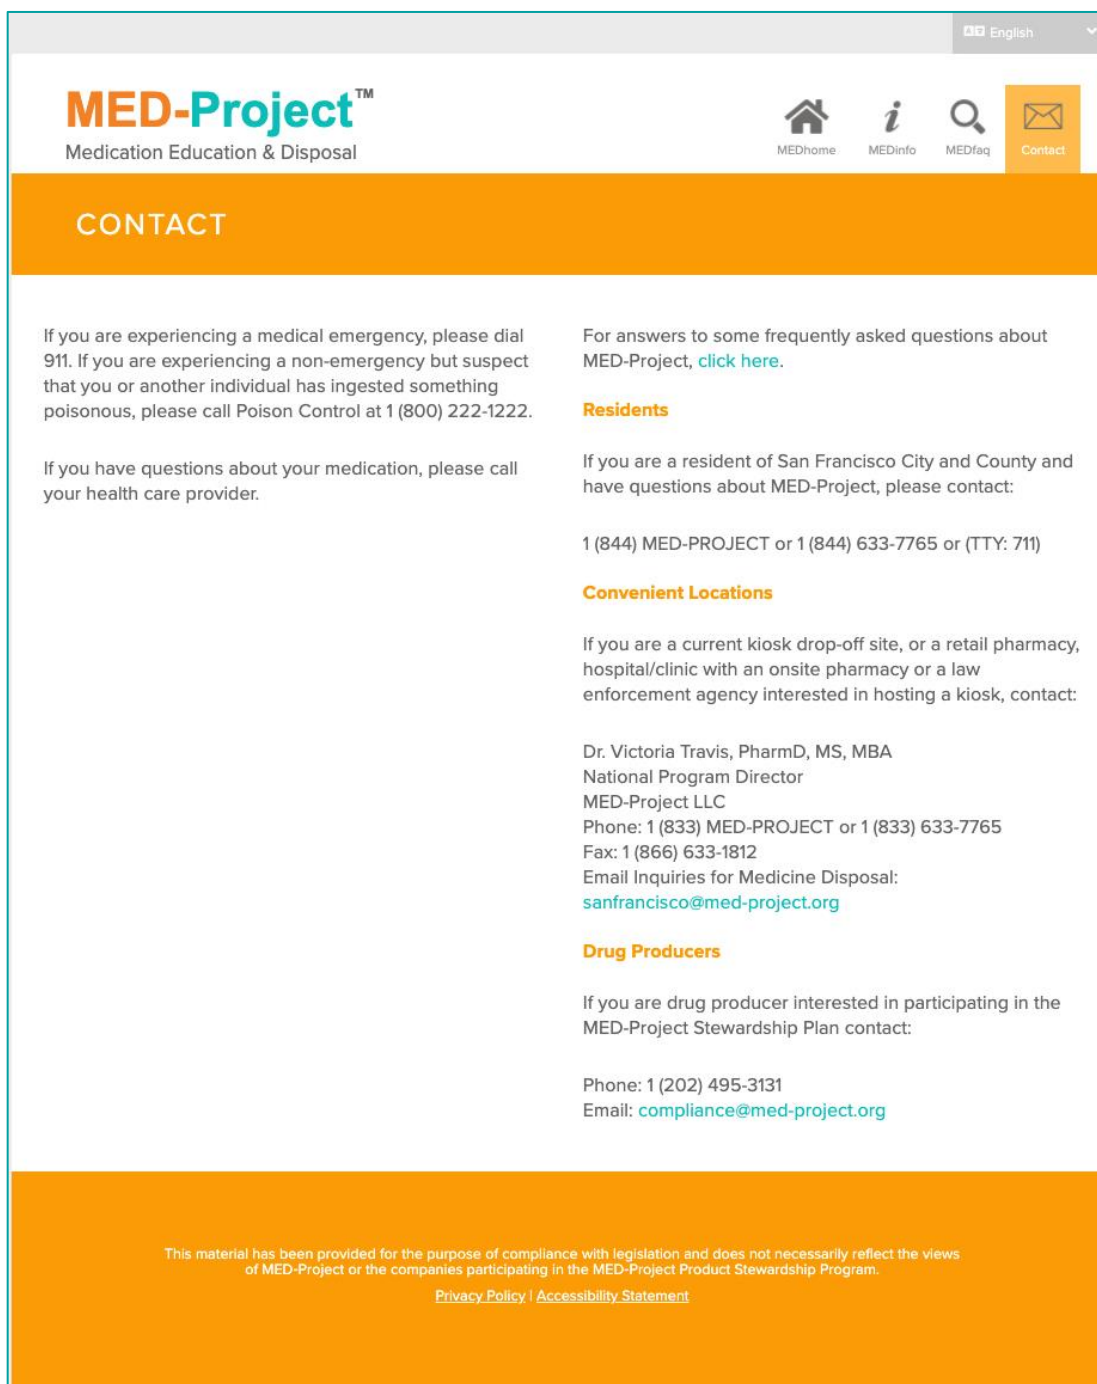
English

MED-Project™
Medication Education & Disposal

MEDhome MEDinfo MEDfaq Contact

CONTACT

If you are experiencing a medical emergency, please dial 911. If you are experiencing a non-emergency but suspect that you or another individual has ingested something poisonous, please call Poison Control at 1 (800) 222-1222.

If you have questions about your medication, please call your health care provider.

For answers to some frequently asked questions about MED-Project, click here.

Residents

If you are a resident of San Francisco City and County and have questions about MED-Project, please contact:

1 (844) MED-PROJECT or 1 (844) 633-7765 or (TTY: 711)

Convenient Locations

If you are a current kiosk drop-off site, or a retail pharmacy, hospital/clinic with an onsite pharmacy or a law enforcement agency interested in hosting a kiosk, contact:

Dr. Victoria Travis, PharmD, MS, MBA
National Program Director
MED-Project LLC
Phone: 1 (833) MED-PROJECT or 1 (833) 633-7765
Fax: 1 (866) 633-1812
Email Inquiries for Medicine Disposal:
sanfrancisco@med-project.org

Drug Producers

If you are drug producer interested in participating in the MED-Project Stewardship Plan contact:

Phone: 1 (202) 495-3131
Email: compliance@med-project.org

This material has been provided for the purpose of compliance with legislation and does not necessarily reflect the views of MED-Project or the companies participating in the MED-Project Product Stewardship Program.

Privacy Policy | Accessibility Statement